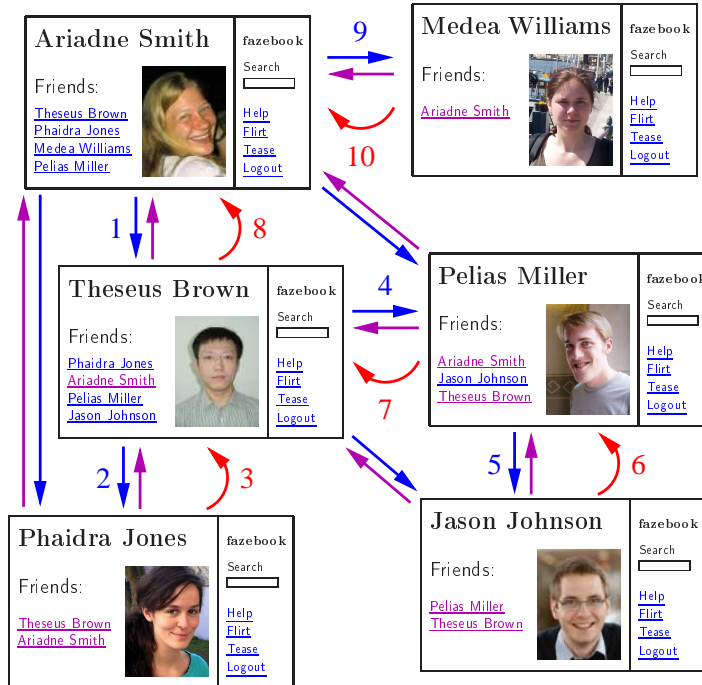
Ariadne Smith

fazebook

Search

Friends:

Theseus Brown
Phaidra Jones
Medea Williams
Pelias Miller

Help
Flirt
Tease
Logout

9

Medea Williams

fazebook

Search

Friends:

Ariadne Smith

Help
Flirt
Tease
Logout

10

1

8

Theseus Brown

fazebook

Search

Friends:

Phaidra Jones
Ariadne Smith
Pelias Miller
Jason Johnson

Help
Flirt
Tease
Logout

4

Pelias Miller

fazebook

Search

Friends:

Ariadne Smith
Jason Johnson
Theseus Brown

Help
Flirt
Tease
Logout

7

2

3

5

6

Phaidra Jones

fazebook

Search

Friends:

Theseus Brown
Ariadne Smith

Help
Flirt
Tease
Logout

Jason Johnson

fazebook

Search

Friends:

Pelias Miller
Theseus Brown

Help
Flirt
Tease
Logout